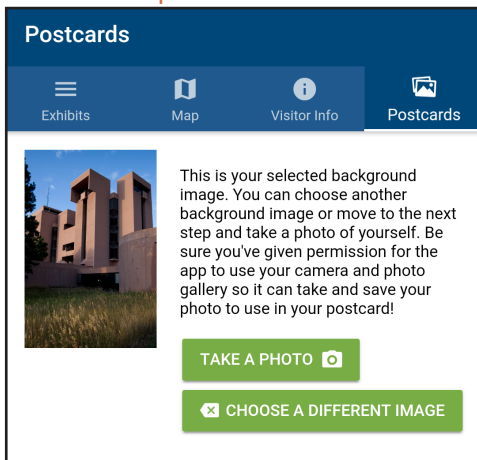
Postcards

Exhibits
Map
Visitor Info
Postcards

This is your selected background image. You can choose another background image or move to the next step and take a photo of yourself. Be sure you've given permission for the app to use your camera and photo gallery so it can take and save your photo to use in your postcard!

TAKE A PHOTO

CHOOSE A DIFFERENT IMAGE